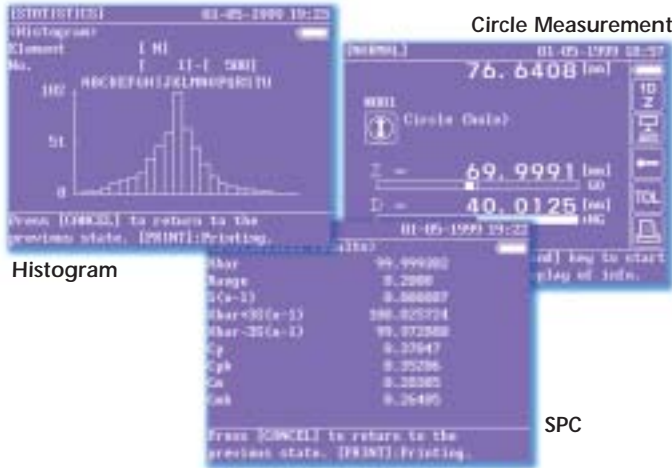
[STATISTICS] 01-05-1999 19:23
<Histogram>
Element [ N]
No. [ 1]-[ 500]
ABCDEFGHIJKLMNOPQRSTU
102
51
0
Press [CANCEL] to return to the previous state. [PRINT]:Printing.

Histogram

Circle Measurement

[NORMAL] 01-05-1999 18:57
76.6408 [mm]
N0011
Circle (Hole)
Z = 69.9991 [mm]
D = 40.0125 [mm]
10 Z
TOL

01-05-1999 19:22
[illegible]ult>
Xbar 99.999302
Range 0.2000
S(n-1) 0.008887
Xbar+3S(n-1) 100.025724
Xbar-3S(n-1) 99.972880
Cp 0.37047
Cpk 0.35296
Cm 0.38385
Cmk 0.26405
Press [CANCEL] to return to the previous state. [PRINT]:Printing.
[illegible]nd] key to start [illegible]play of info.

SPC